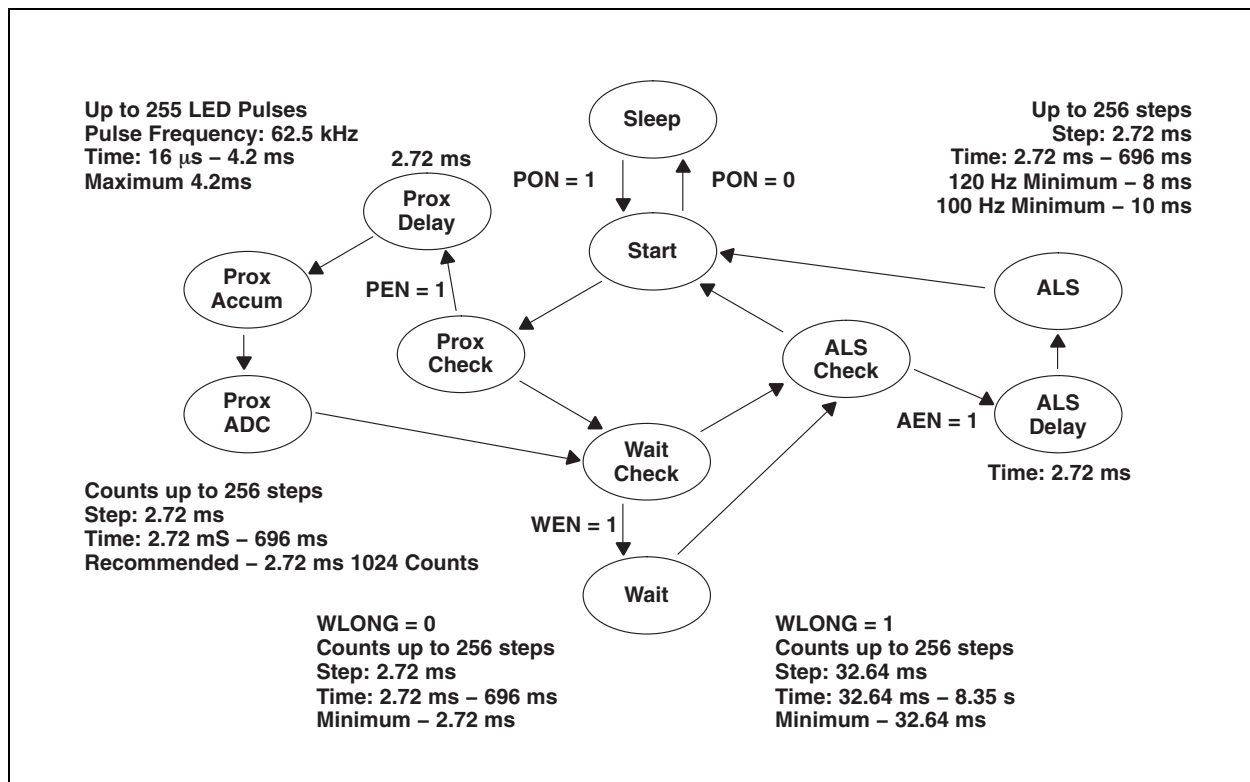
Up to 255 LED Pulses
Pulse Frequency: 62.5 kHz
Time: 16 μs – 4.2 ms
Maximum 4.2ms

Sleep

Up to 256 steps
Step: 2.72 ms
Time: 2.72 ms – 696 ms
120 Hz Minimum – 8 ms
100 Hz Minimum – 10 ms

2.72 ms

Prox Delay

PON = 1

PON = 0

Start

Prox Accum

PEN = 1

ALS

Prox Check

ALS Check

Prox ADC

AEN = 1

ALS Delay

Wait Check

Time: 2.72 ms

Counts up to 256 steps
Step: 2.72 ms
Time: 2.72 mS – 696 ms
Recommended – 2.72 ms 1024 Counts

WEN = 1

Wait

WLONG = 0
Counts up to 256 steps
Step: 2.72 ms
Time: 2.72 ms – 696 ms
Minimum – 2.72 ms

WLONG = 1
Counts up to 256 steps
Step: 32.64 ms
Time: 32.64 ms – 8.35 s
Minimum – 32.64 ms